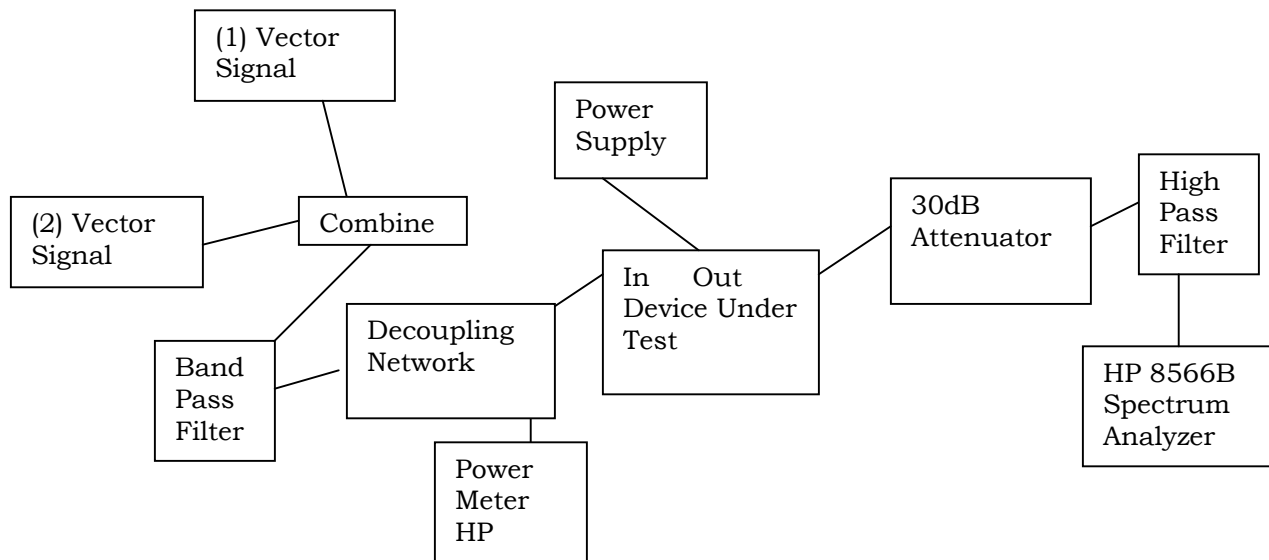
(1) Vector Signal

(2) Vector Signal

Combine

Band Pass Filter

Decoupling Network

Power Meter HP

Power Supply

In Out
Device Under Test

30dB Attenuator

High Pass Filter

HP 8566B Spectrum Analyzer